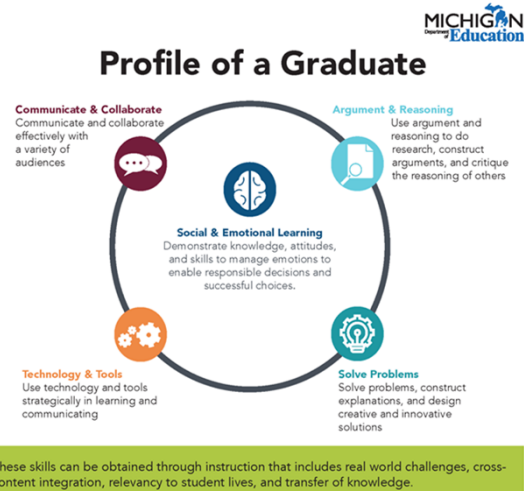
MICHIGAN
Department of Education

Profile of a Graduate

Communicate & Collaborate
Communicate and collaborate effectively with a variety of audiences

Argument & Reasoning
Use argument and reasoning to do research, construct arguments, and critique the reasoning of others

Social & Emotional Learning
Demonstrate knowledge, attitudes, and skills to manage emotions to enable responsible decisions and successful choices.

Technology & Tools
Use technology and tools strategically in learning and communicating

Solve Problems
Solve problems, construct explanations, and design creative and innovative solutions

hese skills can be obtained through instruction that includes real world challenges, cross-ontent integration, relevancy to student lives, and transfer of knowledge.